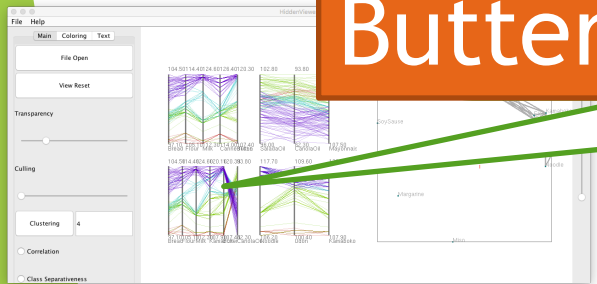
HiddenViews

File Help

Main Coloring Text

File Open

View Reset

Transparency

Culling

Clustering 4

Correlation

Class Separativeness

Butter

104.50 114.40 124.50 128.40 120.30

102.80 53.80

SoySauce

Margarine

Miso

Seeds

104.50 114.40 120.10 120.30

117.70 109.60

Bread Flour Milk Cornflakes

CanolaOil Mayonnaise

Cabbage Oats

Flakes